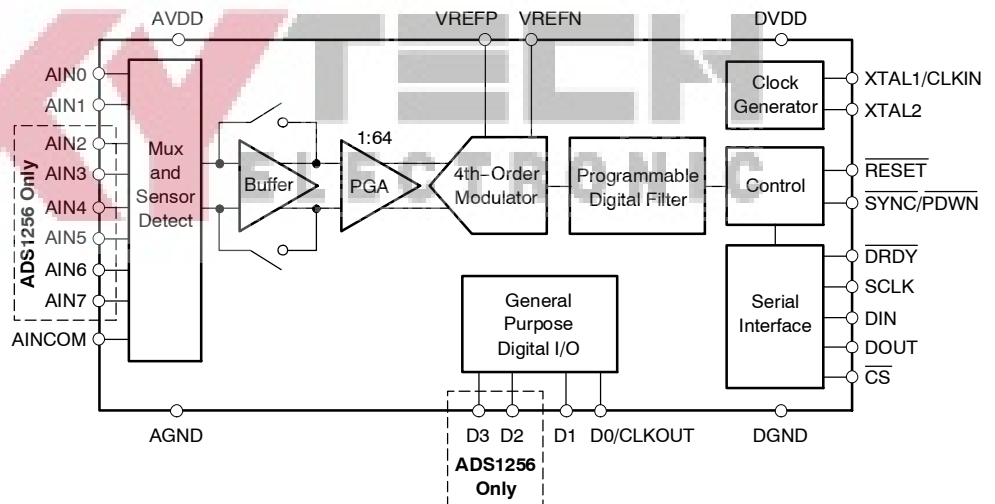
AVDD
VREFP
VREFN
DVDD

AIN0
AIN1
AIN2
AIN3
AIN4
AIN5
AIN6
AIN7
AINCOM

ADS1256 Only

Mux and Sensor Detect

Buffer

1:64
PGA

4th-Order Modulator

Programmable Digital Filter

Clock Generator

XTAL1/CLKIN
XTAL2

Control

$\overline{RESET}$
$\overline{SYNC}/\overline{PDWN}$

Serial Interface

$\overline{DRDY}$
SCLK
DIN
DOUT
$\overline{CS}$

General Purpose Digital I/O

AGND
D3
D2
D1
D0/CLKOUT
DGND

ADS1256 Only

TECH ELECTRONIC